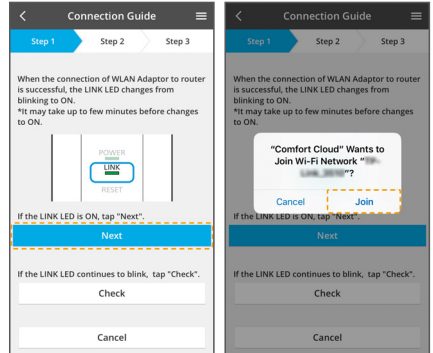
Connection Guide

Step 1
Step 2
Step 3

When the connection of WLAN Adaptor to router is successful, the LINK LED changes from blinking to ON.
*It may take up to few minutes before changes to ON.

POWER
LINK
RESET

If the LINK LED is ON, tap "Next".

Next

If the LINK LED continues to blink, tap "Check".

Check

Cancel

Connection Guide

Step 1
Step 2
Step 3

When the connection of WLAN Adaptor to router is successful, the LINK LED changes from blinking to ON.
*It may take up to few minutes before changes to ON.

"Comfort Cloud" Wants to Join Wi-Fi Network "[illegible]"?

Cancel
Join

If the LINK LED is ON, tap "Next".

Next

If the LINK LED continues to blink, tap "Check".

Check

Cancel